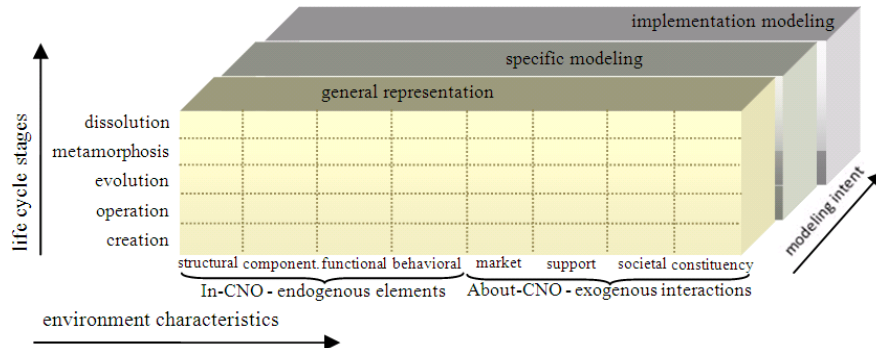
implementation modeling

specific modeling

general representation

life cycle stages

dissolution
metamorphosis
evolution
operation
creation

structural component. functional behavioral market support societal constituency

In-CNO - endogenous elements

About-CNO - exogenous interactions

modeling intent

environment characteristics